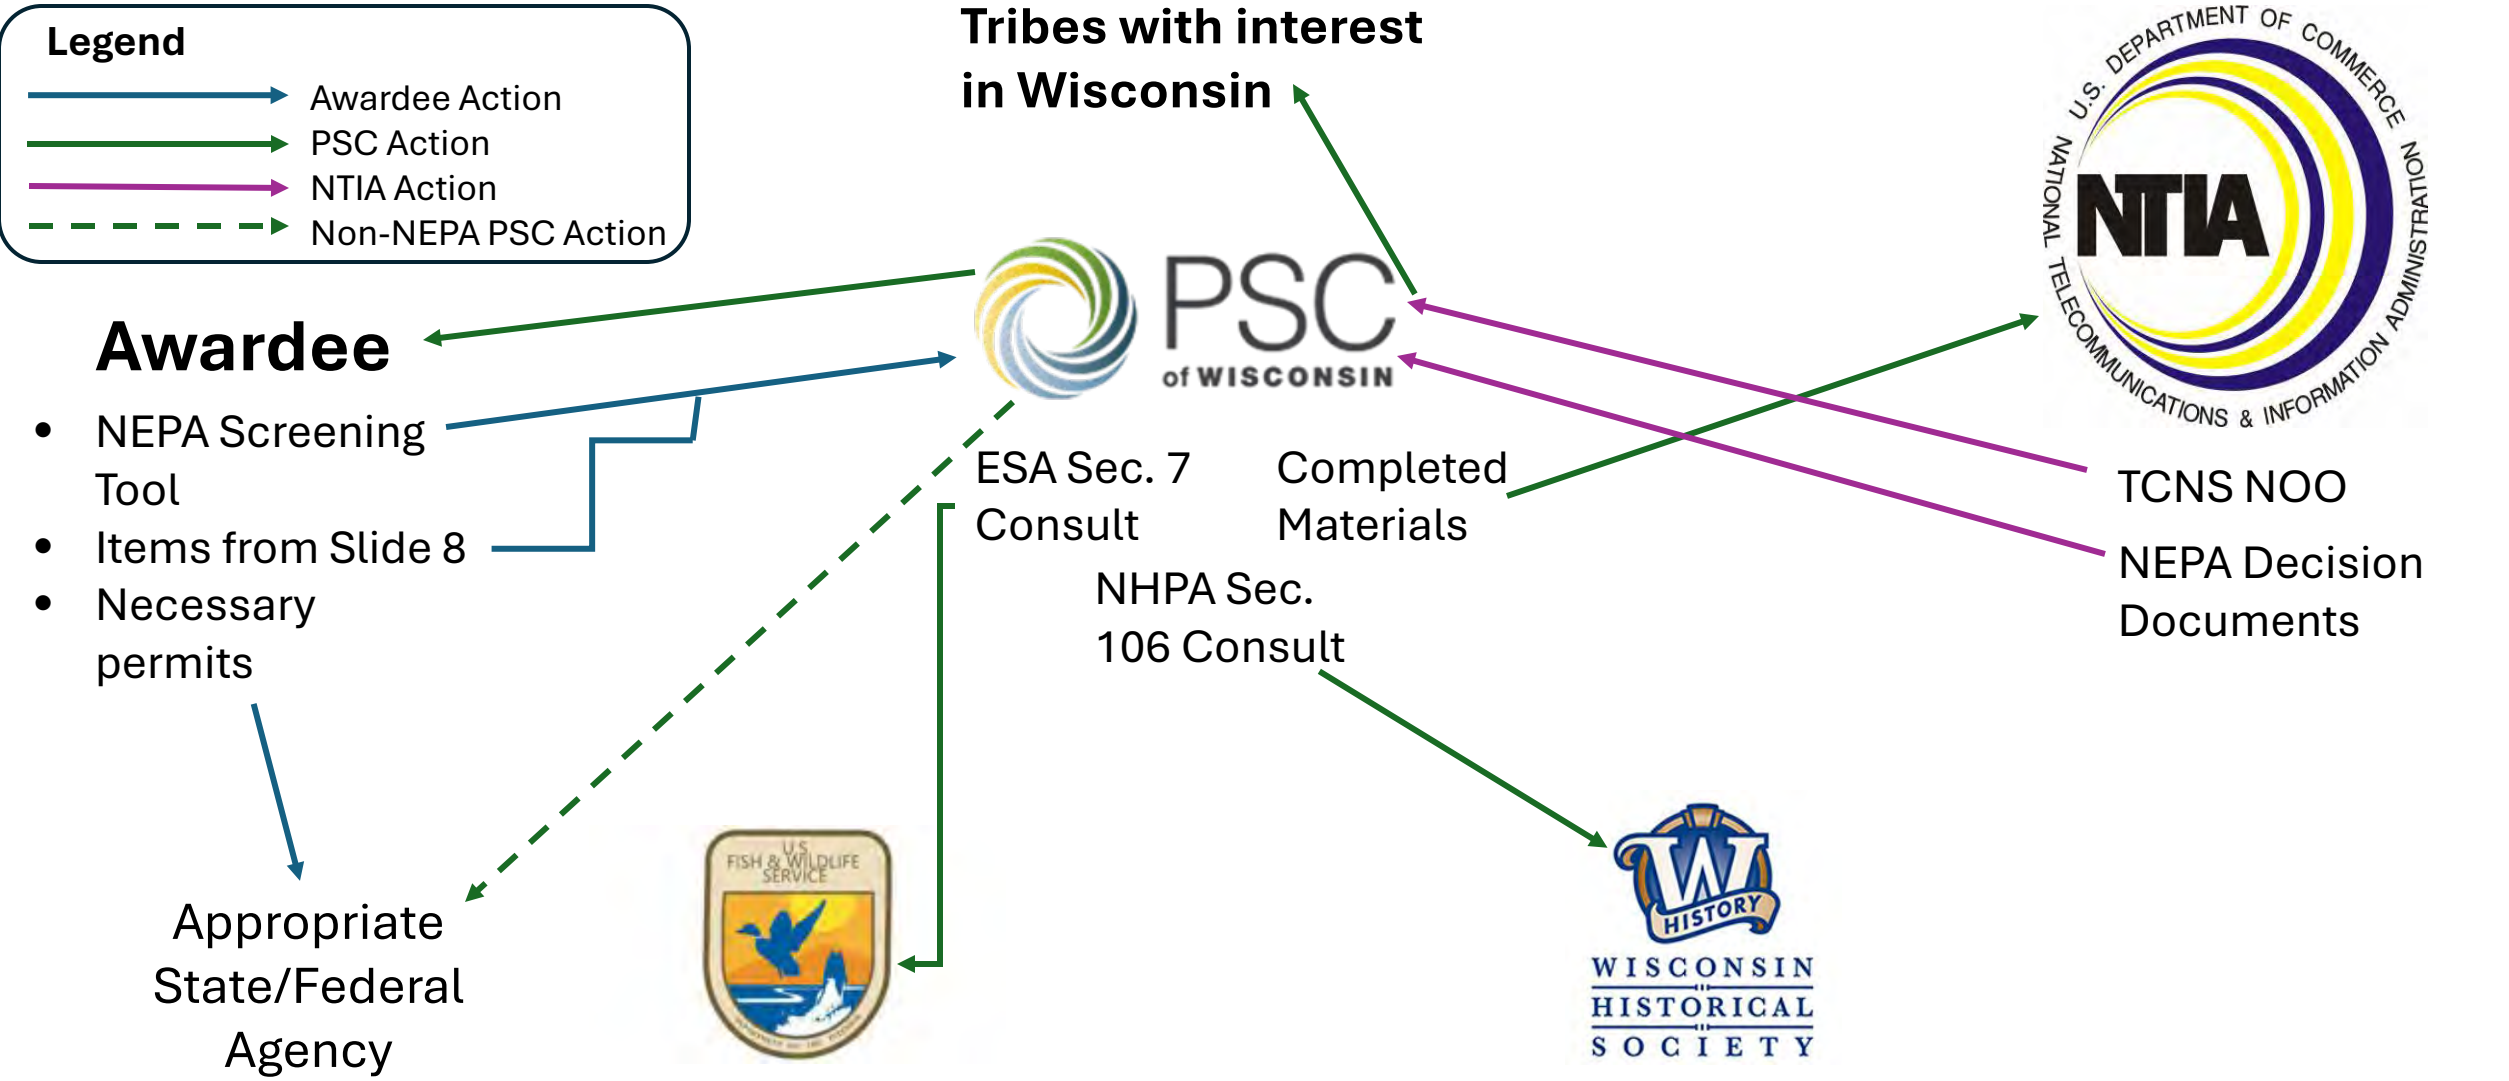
Legend

Awardee Action

PSC Action

NTIA Action

Non-NEPA PSC Action

Tribes with interest in Wisconsin

U.S. DEPARTMENT OF COMMERCE

NTIA

NATIONAL TELECOMMUNICATIONS & INFORMATION ADMINISTRATION

PSC of WISCONSIN

Awardee

- NEPA Screening Tool
- Items from Slide 8
- Necessary permits

ESA Sec. 7 Consult

Completed Materials

TCNS NOO

NEPA Decision Documents

NHPA Sec. 106 Consult

Appropriate State/Federal Agency

U.S. FISH & WILDLIFE SERVICE

W HISTORY

WISCONSIN HISTORICAL SOCIETY